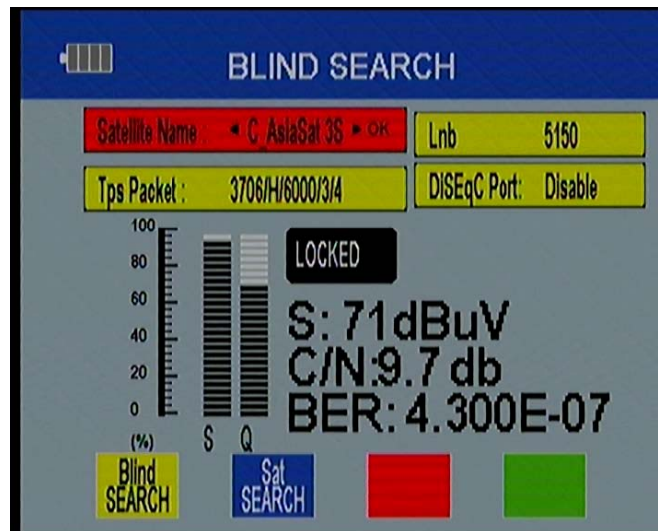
BLIND SEARCH

Satellite Name : ◄ C_AsiaSat 3S ► OK

Lnb 5150

Tps Packet : 3706/H/6000/3/4

DISEqC Port: Disable

100
80
60
40
20
0
(%)

S Q

LOCKED

S: 71dBuV
C/N:9.7 db
BER: 4.300E-07

Blind SEARCH

Sat SEARCH